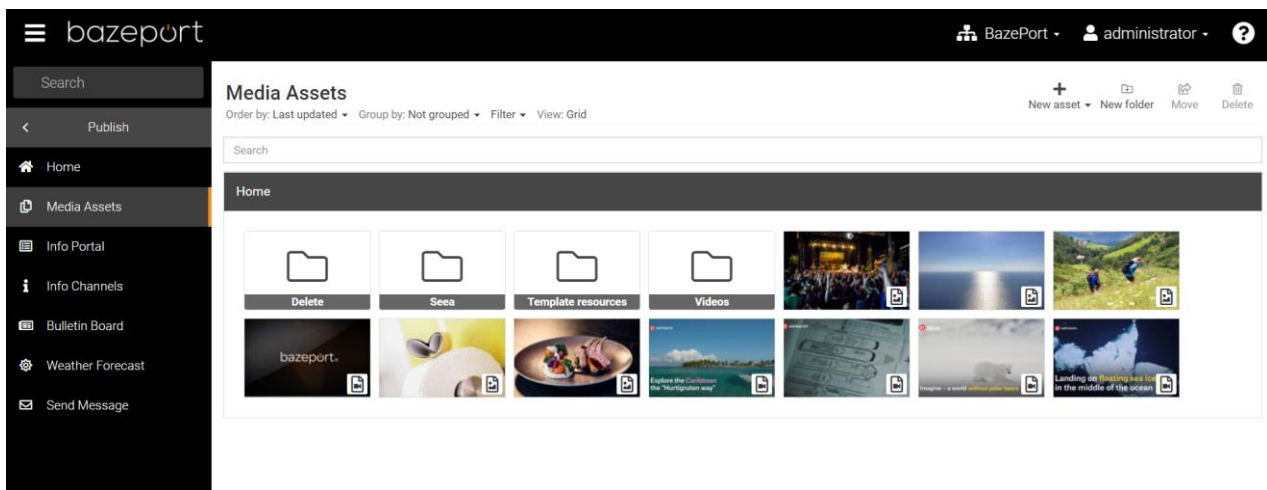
bazeport

BazePort ▾ administrator ▾ ?

Search

Publish

Home

Media Assets

Info Portal

Info Channels

Bulletin Board

Weather Forecast

Send Message

Media Assets

Order by: Last updated ▾ Group by: Not grouped ▾ Filter ▾ View: Grid

New asset ▾ New folder Move Delete

Search

Home

Delete

Seea

Template resources

Videos

bazeport.

Explore the Caribbean the "Hurtigruten way"

Imagine – a world without polar bears

Landing on floating sea ice in the middle of the ocean